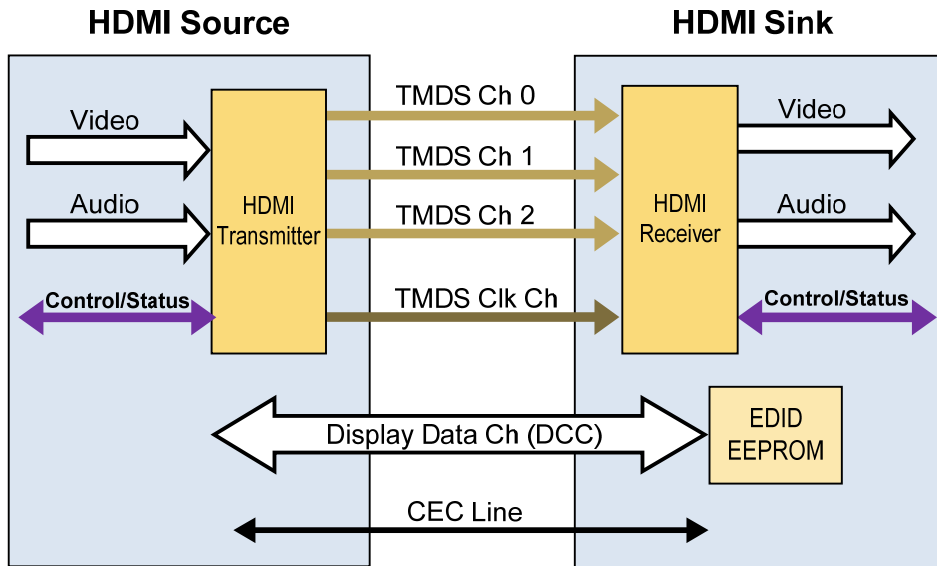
HDMI Source

HDMI Sink

Video

Audio

Control/Status

HDMI Transmitter

TMDS Ch 0

TMDS Ch 1

TMDS Ch 2

TMDS Clk Ch

HDMI Receiver

Video

Audio

Control/Status

Display Data Ch (DCC)

EDID EEPROM

CEC Line